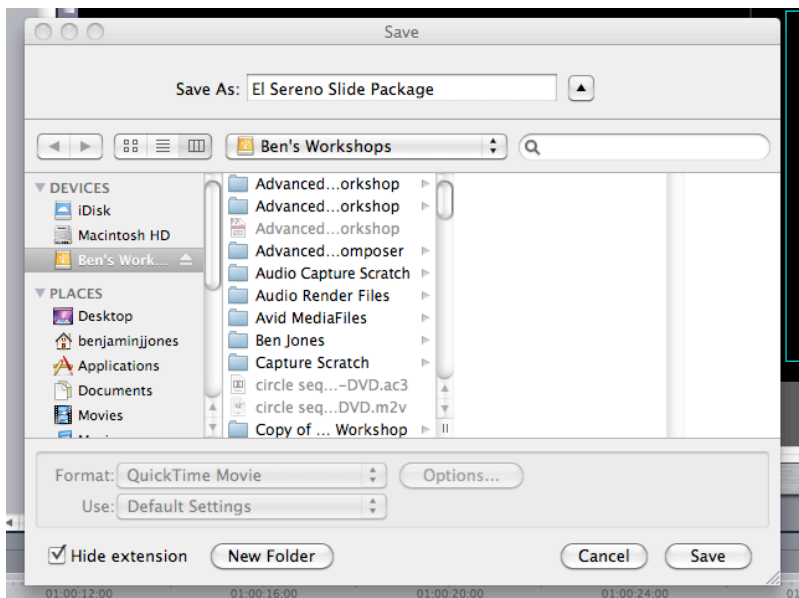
Save

Save As: El Sereno Slide Package

Ben's Workshops

DEVICES
iDisk
Macintosh HD
Ben's Work...

PLACES
Desktop
benjaminjjones
Applications
Documents
Movies

Advanced...orkshop
Advanced...orkshop
Advanced...orkshop
Advanced...omposer
Audio Capture Scratch
Audio Render Files
Avid MediaFiles
Ben Jones
Capture Scratch
circle seq...–DVD.ac3
circle seq...DVD.m2v
Copy of ... Workshop

Format: QuickTime Movie
Options...
Use: Default Settings

Hide extension
New Folder
Cancel
Save

01:00:12:00
01:00:16:00
01:00:20:00
01:00:24:00